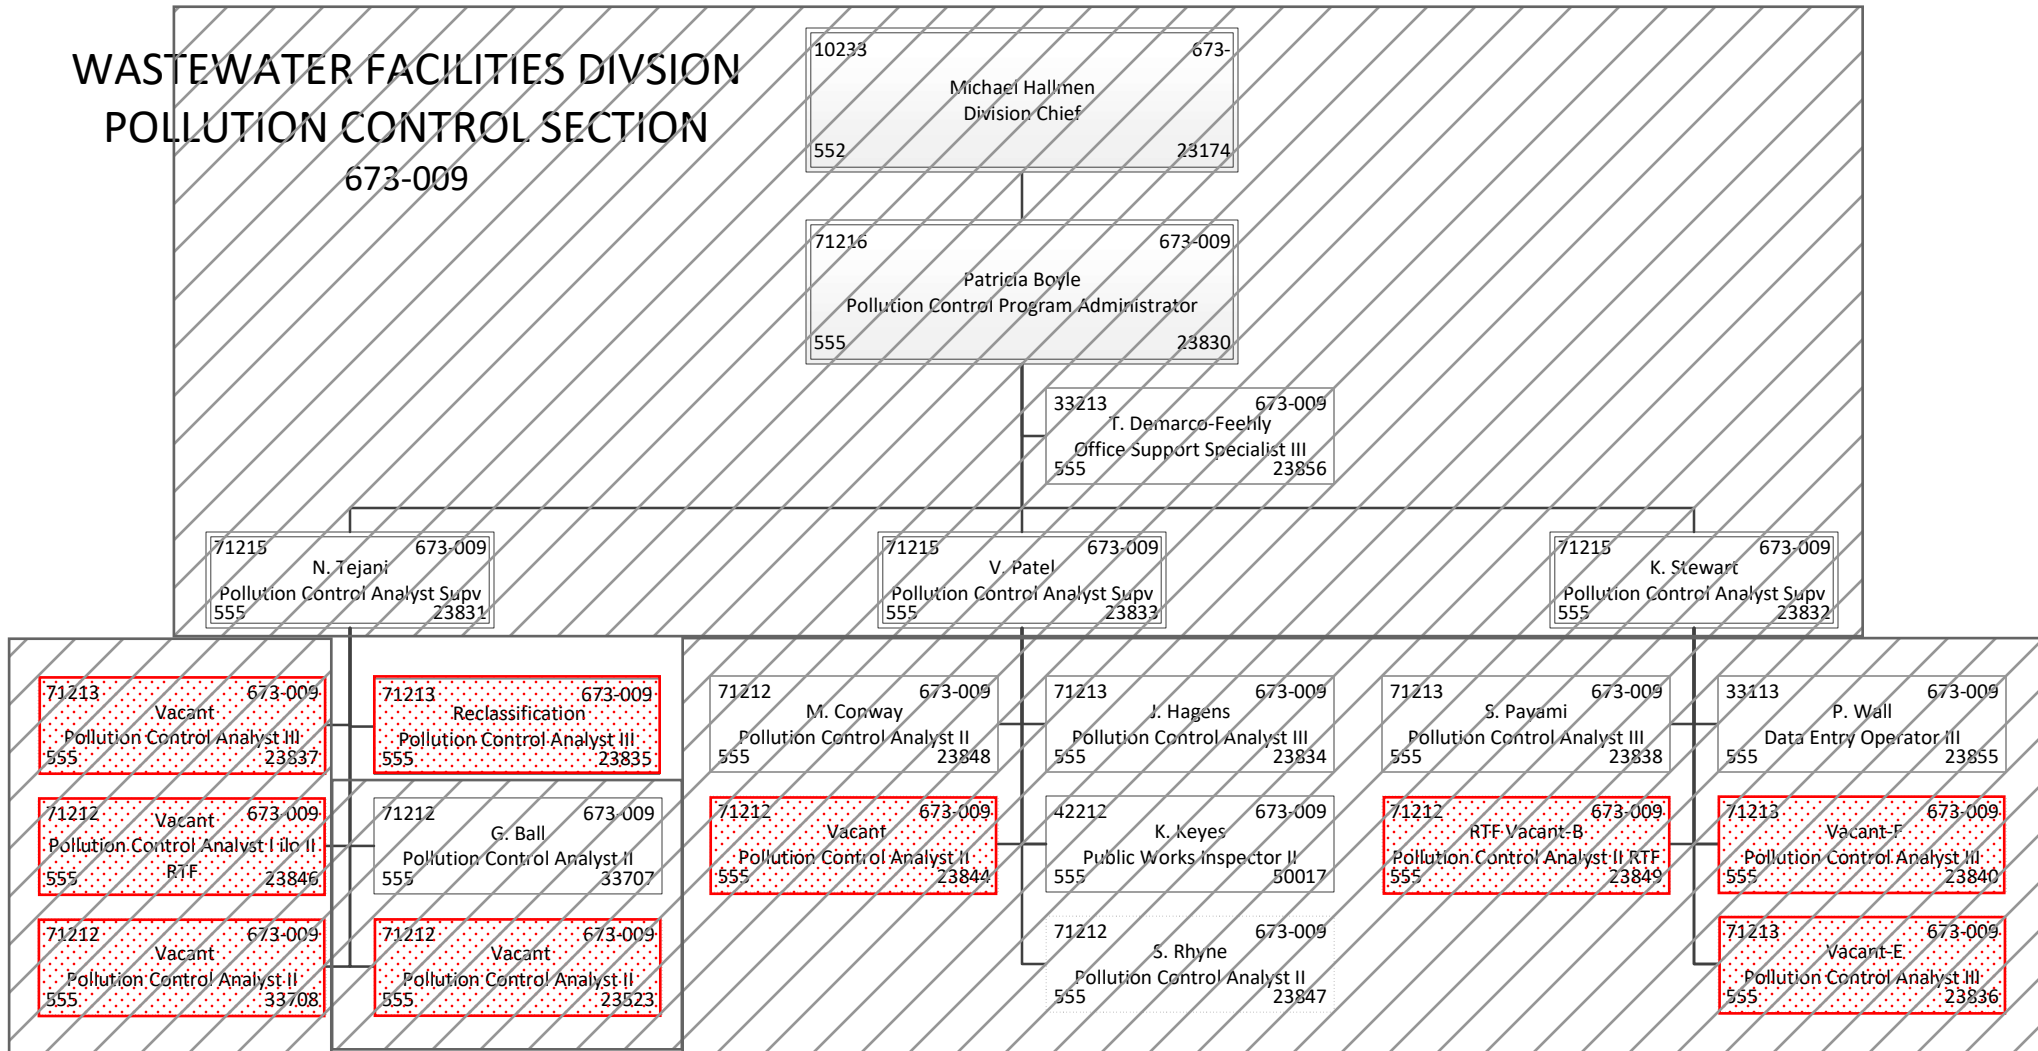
WASTEWATER FACILITIES DIVSION
POLLUTION CONTROL SECTION
673-009

10233 673-
Michael Hallmen
Division Chief
552 23174

71216 673-009
Patricia Boyle
Pollution Control Program Administrator
555 23830

33213 673-009
T. Demarco-Feehly
Office Support Specialist III
555 23856

71215 673-009
N. Tejani
Pollution Control Analyst Supv
555 23831

71215 673-009
V. Patel
Pollution Control Analyst Supv
555 23833

71215 673-009
K. Stewart
Pollution Control Analyst Supv
555 23832

71213 673-009
Vacant
Pollution Control Analyst III
555 23837

71213 673-009
Reclassification
Pollution Control Analyst III
555 23835

71212 673-009
Vacant
Pollution Control Analyst I ilo II
RTF
555 23846

71212 673-009
G. Ball
Pollution Control Analyst II
555 33707

71212 673-009
Vacant
Pollution Control Analyst II
555 33708

71212 673-009
Vacant
Pollution Control Analyst II
555 23523

71212 673-009
M. Conway
Pollution Control Analyst II
555 23848

71212 673-009
Vacant
Pollution Control Analyst II
555 23844

71213 673-009
J. Hagens
Pollution Control Analyst III
555 23834

42212 673-009
K. Keyes
Public Works Inspector II
555 50017

71212 673-009
S. Rhyne
Pollution Control Analyst II
555 23847

71213 673-009
S. Payami
Pollution Control Analyst III
555 23838

71212 673-009
RTF Vacant-B
Pollution Control Analyst II RTF
555 23849

33113 673-009
P. Wall
Data Entry Operator III
555 23855

71213 673-009
Vacant-F
Pollution Control Analyst III
555 23840

71213 673-009
Vacant-E
Pollution Control Analyst III
555 23836